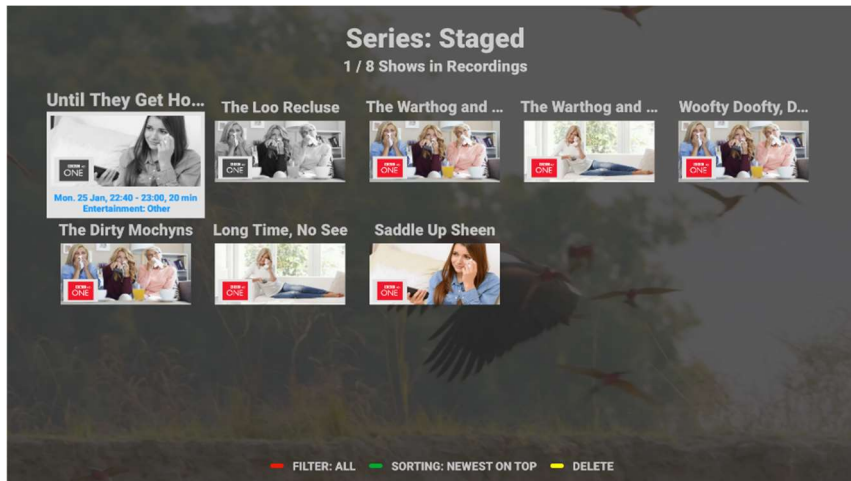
Series: Staged

1 / 8 Shows in Recordings

Until They Get Ho...

BBC ONE

Mon. 25 Jan, 22:40 - 23:00, 20 min
Entertainment: Other

The Loo Recluse

BBC ONE

The Warthog and ...

BBC ONE

The Warthog and ...

BBC ONE

Woofty Doofty, D...

BBC ONE

The Dirty Mochyns

BBC ONE

Long Time, No See

BBC ONE

Saddle Up Sheen

BBC ONE

FILTER: ALL SORTING: NEWEST ON TOP DELETE